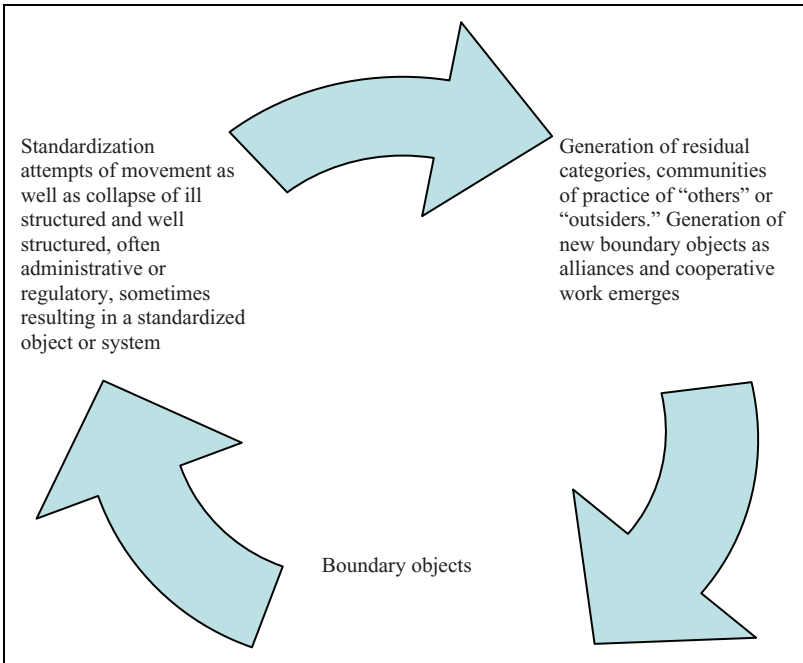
Standardization attempts of movement as well as collapse of ill structured and well structured, often administrative or regulatory, sometimes resulting in a standardized object or system

Generation of residual categories, communities of practice of "others" or "outsiders." Generation of new boundary objects as alliances and cooperative work emerges

Boundary objects